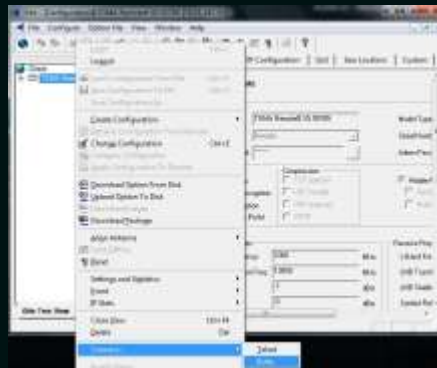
File Configure Option File View Window Help

Logout

Create Configuration
Change Configuration Ctrl+E

Download Option From Disk
Upload Option To Disk
Download Package

Align Antenna
Reset

Settings and Statistics
Event
IP Stats

Close Disc
Delete

Telnet

Configuration | Grid | Site Location | System

Cancel
Done

Site Tree View